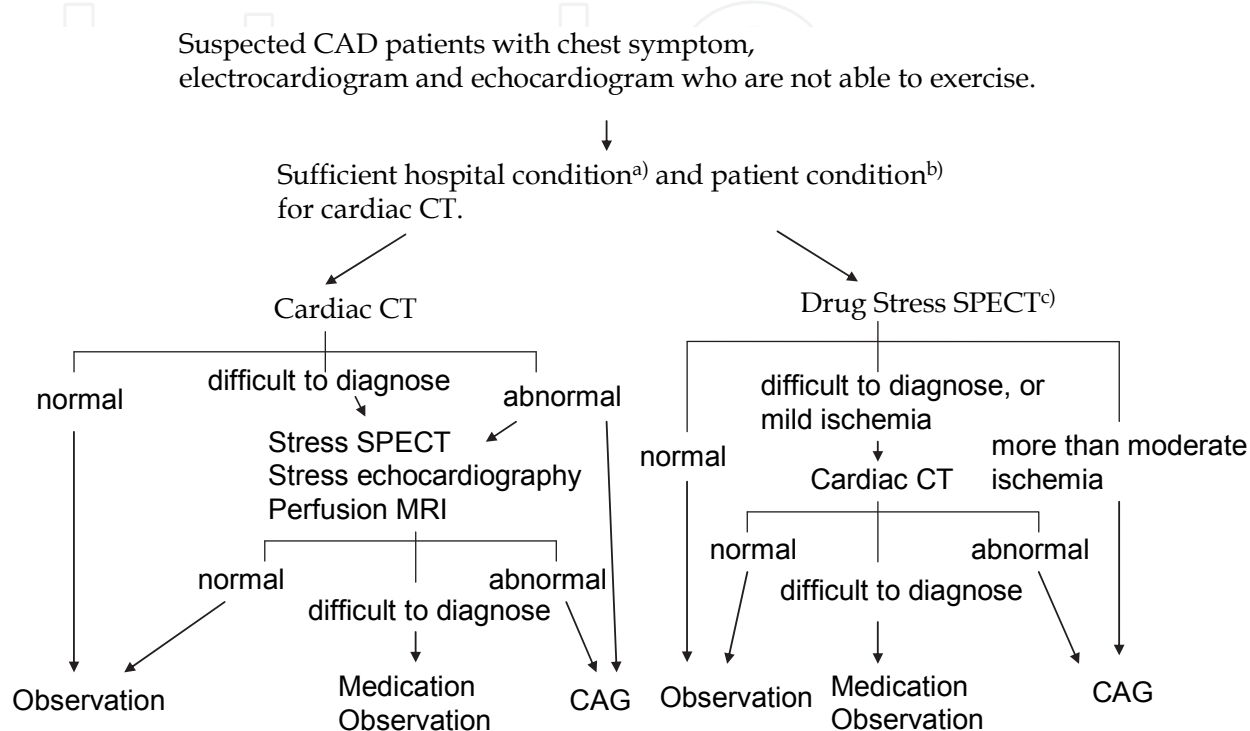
Suspected CAD patients with chest symptom, electrocardiogram and echocardiogram who are not able to exercise.

Sufficient hospital condition$^{a)}$ and patient condition$^{b)}$ for cardiac CT.

Cardiac CT

normal

difficult to diagnose

abnormal

Stress SPECT
Stress echocardiography
Perfusion MRI

normal

difficult to diagnose

abnormal

Observation

Medication
Observation

CAG

Drug Stress SPECT$^{c)}$

normal

difficult to diagnose, or mild ischemia

more than moderate ischemia

Cardiac CT

normal

difficult to diagnose

abnormal

Observation

Medication
Observation

CAG